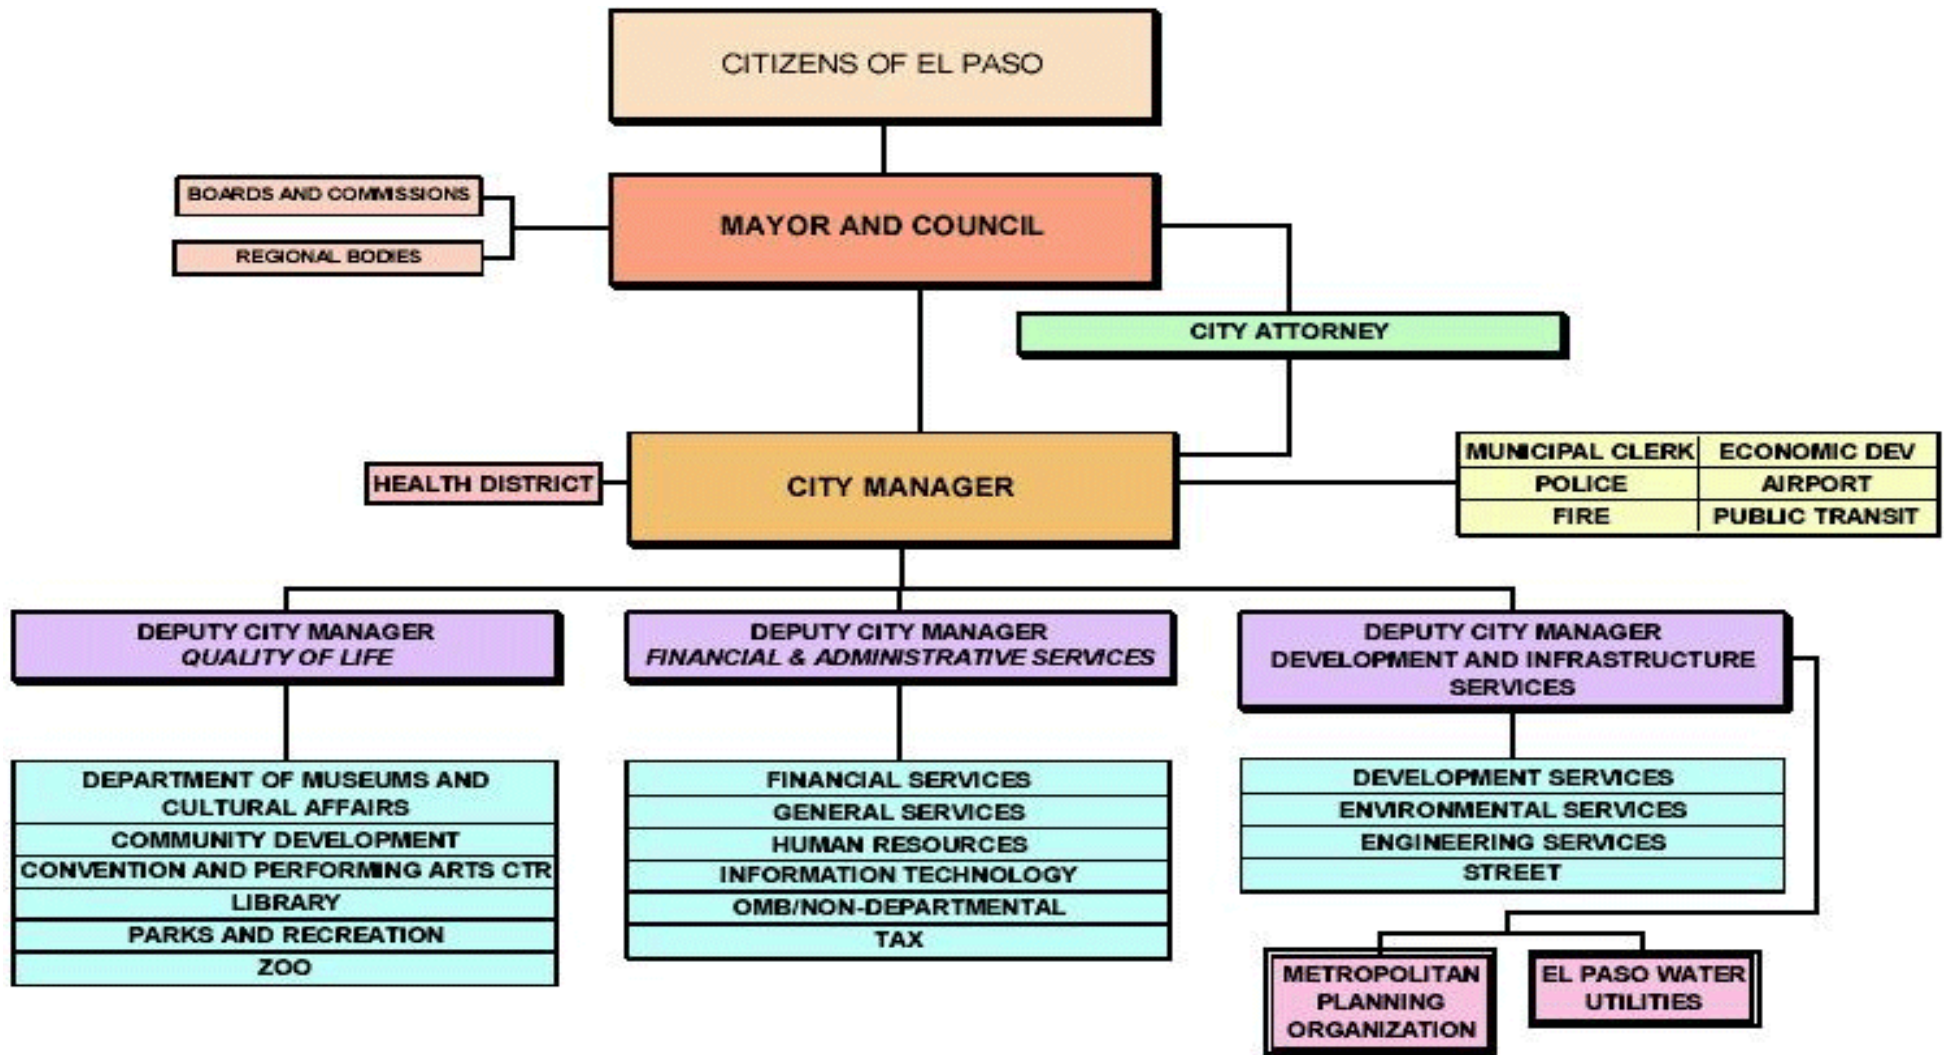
CITIZENS OF EL PASO

BOARDS AND COMMISSIONS

REGIONAL BODIES

MAYOR AND COUNCIL

CITY ATTORNEY

HEALTH DISTRICT

CITY MANAGER

| MUNICIPAL CLERK | ECONOMIC DEV |
|---|---|
| POLICE | AIRPORT |
| FIRE | PUBLIC TRANSIT |

DEPUTY CITY MANAGER
QUALITY OF LIFE

DEPARTMENT OF MUSEUMS AND CULTURAL AFFAIRS
COMMUNITY DEVELOPMENT
CONVENTION AND PERFORMING ARTS CTR
LIBRARY
PARKS AND RECREATION
ZOO

DEPUTY CITY MANAGER
FINANCIAL & ADMINISTRATIVE SERVICES

FINANCIAL SERVICES
GENERAL SERVICES
HUMAN RESOURCES
INFORMATION TECHNOLOGY
OMB/NON-DEPARTMENTAL
TAX

DEPUTY CITY MANAGER
DEVELOPMENT AND INFRASTRUCTURE SERVICES

DEVELOPMENT SERVICES
ENVIRONMENTAL SERVICES
ENGINEERING SERVICES
STREET

METROPOLITAN PLANNING ORGANIZATION

EL PASO WATER UTILITIES